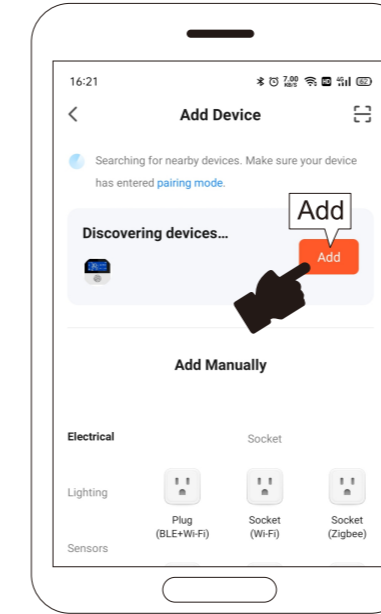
16:21

7.00 KB/S

Add Device

Searching for nearby devices. Make sure your device has entered pairing mode.

Add

Discovering devices...

Add

Add Manually

Electrical

Socket

Lighting

Plug (BLE+Wi-Fi)

Socket (Wi-Fi)

Socket (Zigbee)

Sensors